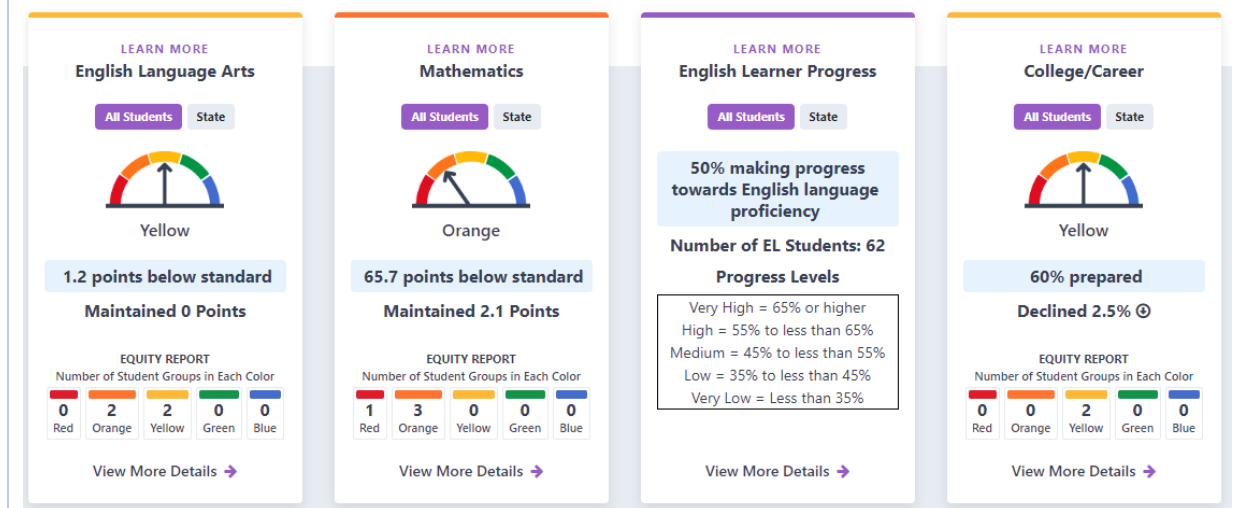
LEARN MORE
English Language Arts

All Students State

Yellow

1.2 points below standard

Maintained 0 Points

EQUITY REPORT
Number of Student Groups in Each Color

| 0 | 2 | 2 | 0 | 0 |
|---|---|---|---|---|
| Red | Orange | Yellow | Green | Blue |

View More Details

LEARN MORE
Mathematics

All Students State

Orange

65.7 points below standard

Maintained 2.1 Points

EQUITY REPORT
Number of Student Groups in Each Color

| 1 | 3 | 0 | 0 | 0 |
|---|---|---|---|---|
| Red | Orange | Yellow | Green | Blue |

View More Details

LEARN MORE
English Learner Progress

All Students State

50% making progress towards English language proficiency

Number of EL Students: 62

Progress Levels

Very High = 65% or higher
High = 55% to less than 65%
Medium = 45% to less than 55%
Low = 35% to less than 45%
Very Low = Less than 35%

View More Details

LEARN MORE
College/Career

All Students State

Yellow

60% prepared

Declined 2.5%

EQUITY REPORT
Number of Student Groups in Each Color

| 0 | 0 | 2 | 0 | 0 |
|---|---|---|---|---|
| Red | Orange | Yellow | Green | Blue |

View More Details